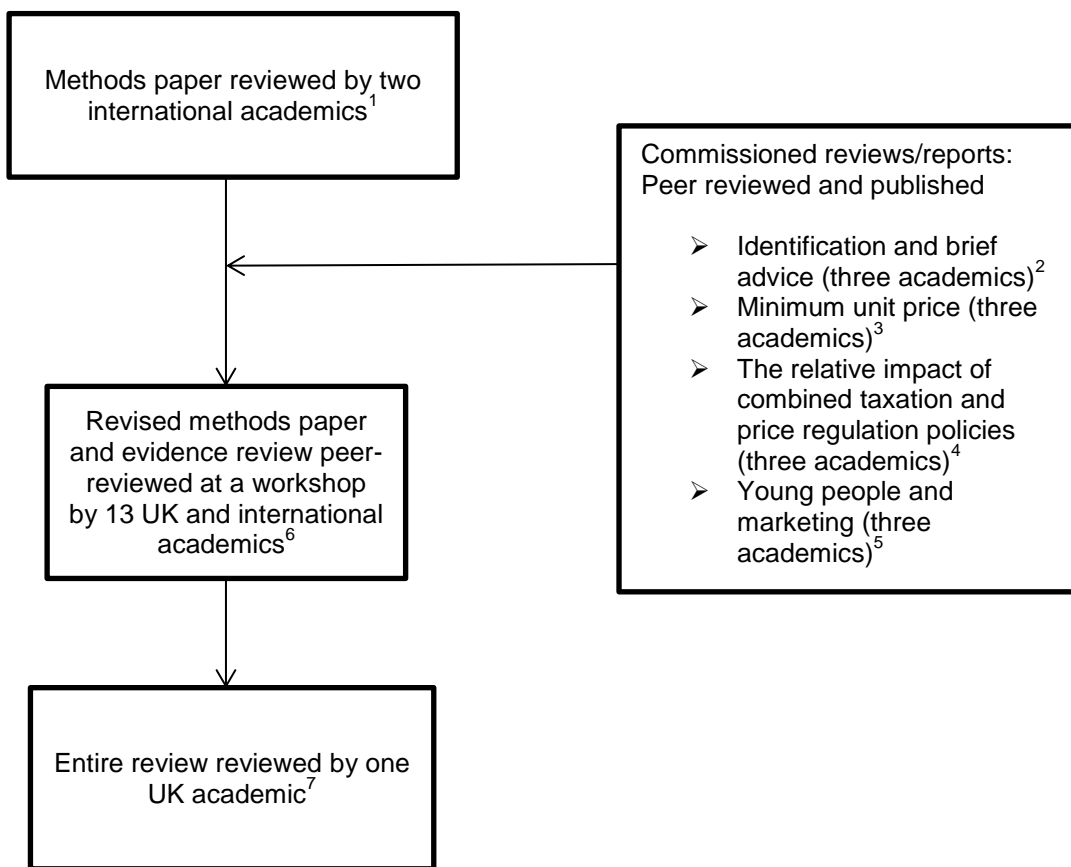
Methods paper reviewed by two international academics$^1$

Commissioned reviews/reports: Peer reviewed and published

- Identification and brief advice (three academics)$^2$
- Minimum unit price (three academics)$^3$
- The relative impact of combined taxation and price regulation policies (three academics)$^4$
- Young people and marketing (three academics)$^5$

Revised methods paper and evidence review peer-reviewed at a workshop by 13 UK and international academics$^6$

Entire review reviewed by one UK academic$^7$